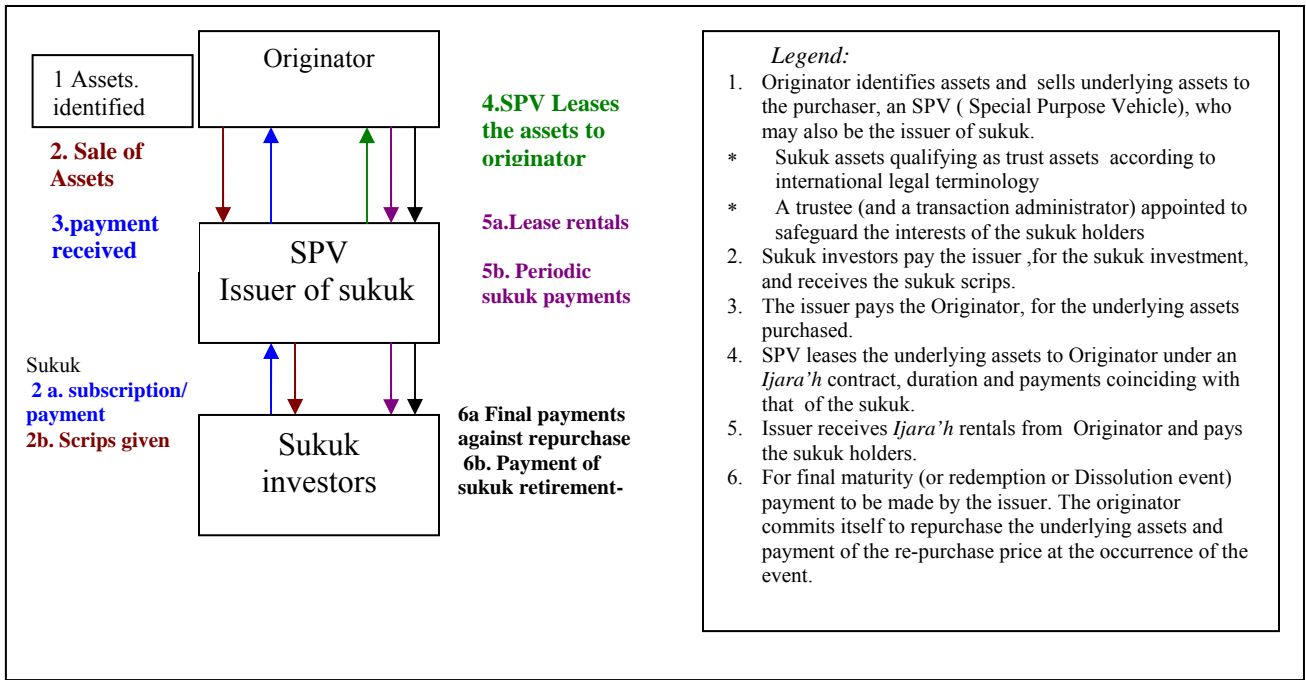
1 Assets. identified

Originator

2. Sale of Assets

3.payment received

4.SPV Leases the assets to originator

5a.Lease rentals

5b. Periodic sukuk payments

SPV
Issuer of sukuk

Sukuk
2 a. subscription/ payment
2b. Scrips given

Sukuk investors

6a Final payments against repurchase
6b. Payment of sukuk retirement-

Legend:

1. Originator identifies assets and sells underlying assets to the purchaser, an SPV ( Special Purpose Vehicle), who may also be the issuer of sukuk.

* Sukuk assets qualifying as trust assets according to international legal terminology

* A trustee (and a transaction administrator) appointed to safeguard the interests of the sukuk holders

2. Sukuk investors pay the issuer ,for the sukuk investment, and receives the sukuk scrips.

3. The issuer pays the Originator, for the underlying assets purchased.

4. SPV leases the underlying assets to Originator under an *Ijara'h* contract, duration and payments coinciding with that of the sukuk.

5. Issuer receives *Ijara'h* rentals from Originator and pays the sukuk holders.

6. For final maturity (or redemption or Dissolution event) payment to be made by the issuer. The originator commits itself to repurchase the underlying assets and payment of the re-purchase price at the occurrence of the event.